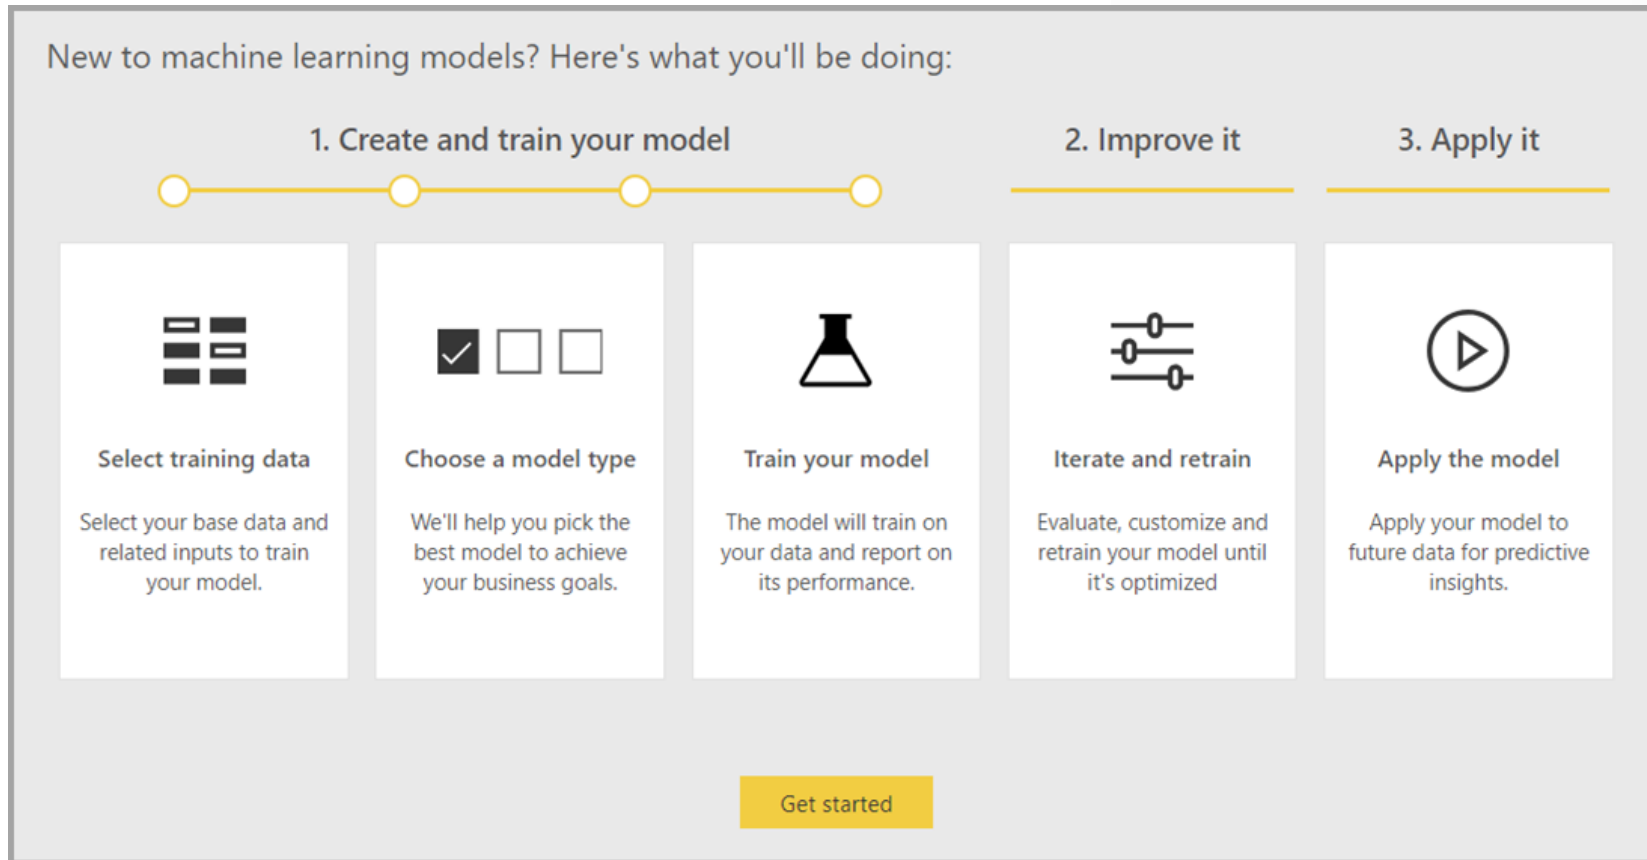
New to machine learning models? Here's what you'll be doing:

1. Create and train your model

2. Improve it

3. Apply it

Select training data

Select your base data and related inputs to train your model.

Choose a model type

We'll help you pick the best model to achieve your business goals.

Train your model

The model will train on your data and report on its performance.

Iterate and retrain

Evaluate, customize and retrain your model until it's optimized

Apply the model

Apply your model to future data for predictive insights.

Get started